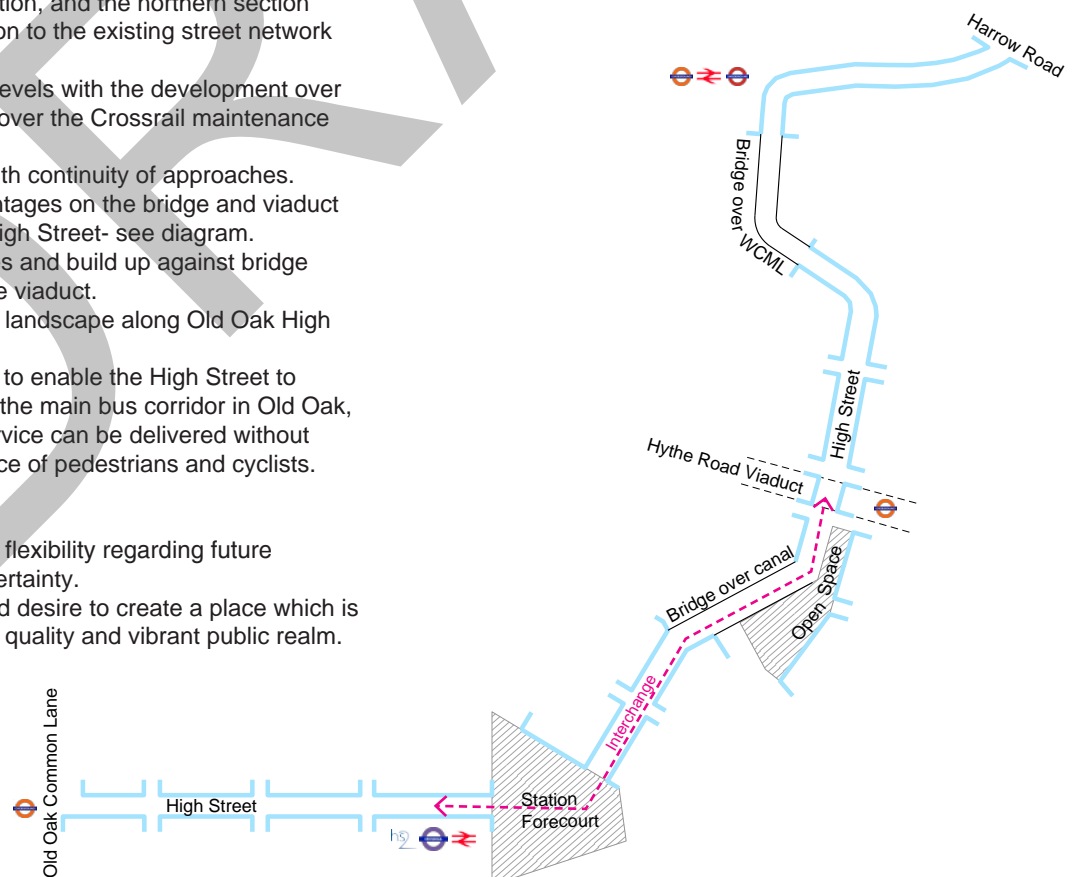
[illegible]tion, and the northern section
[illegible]on to the existing street network

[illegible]evels with the development over
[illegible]over the Crossrail maintenance

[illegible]th continuity of approaches.
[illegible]ntages on the bridge and viaduct
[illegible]igh Street- see diagram.
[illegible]s and build up against bridge
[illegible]e viaduct.
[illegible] landscape along Old Oak High

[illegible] to enable the High Street to
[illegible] the main bus corridor in Old Oak,
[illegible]vice can be delivered without
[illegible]ce of pedestrians and cyclists.

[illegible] flexibility regarding future
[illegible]ertainty.
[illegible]d desire to create a place which is
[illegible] quality and vibrant public realm.

Harrow Road

Bridge over WCML

High Street

Hythe Road Viaduct

Bridge over canal

Open Space

Interchange

Station Forecourt

High Street

Old Oak Common Lane

hs2